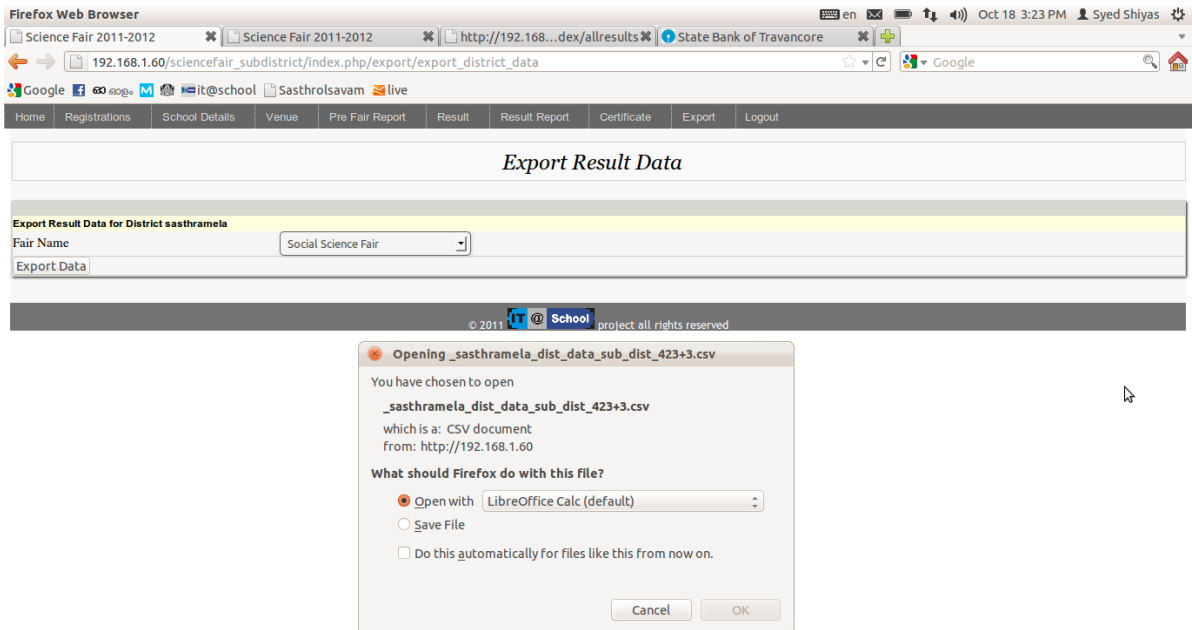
Firefox Web Browser
en Oct 18 3:23 PM Syed Shiyas

Science Fair 2011-2012
Science Fair 2011-2012
http://192.168...dex/allresults
State Bank of Travancore

192.168.1.60/sciencefair_subdistrict/index.php/export/export_district_data
Google

Google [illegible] M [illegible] it@school Sasthrolsavam live

Home | Registrations | School Details | Venue | Pre Fair Report | Result | Result Report | Certificate | Export | Logout

Export Result Data

Export Result Data for District sasthramela

Fair Name
Social Science Fair

Export Data

© 2011 IT @ School project all rights reserved

Opening _sasthramela_dist_data_sub_dist_423+3.csv

You have chosen to open

_sasthramela_dist_data_sub_dist_423+3.csv

which is a: CSV document
from: http://192.168.1.60

What should Firefox do with this file?

Open with LibreOffice Calc (default)

Save File

Do this automatically for files like this from now on.

Cancel
OK